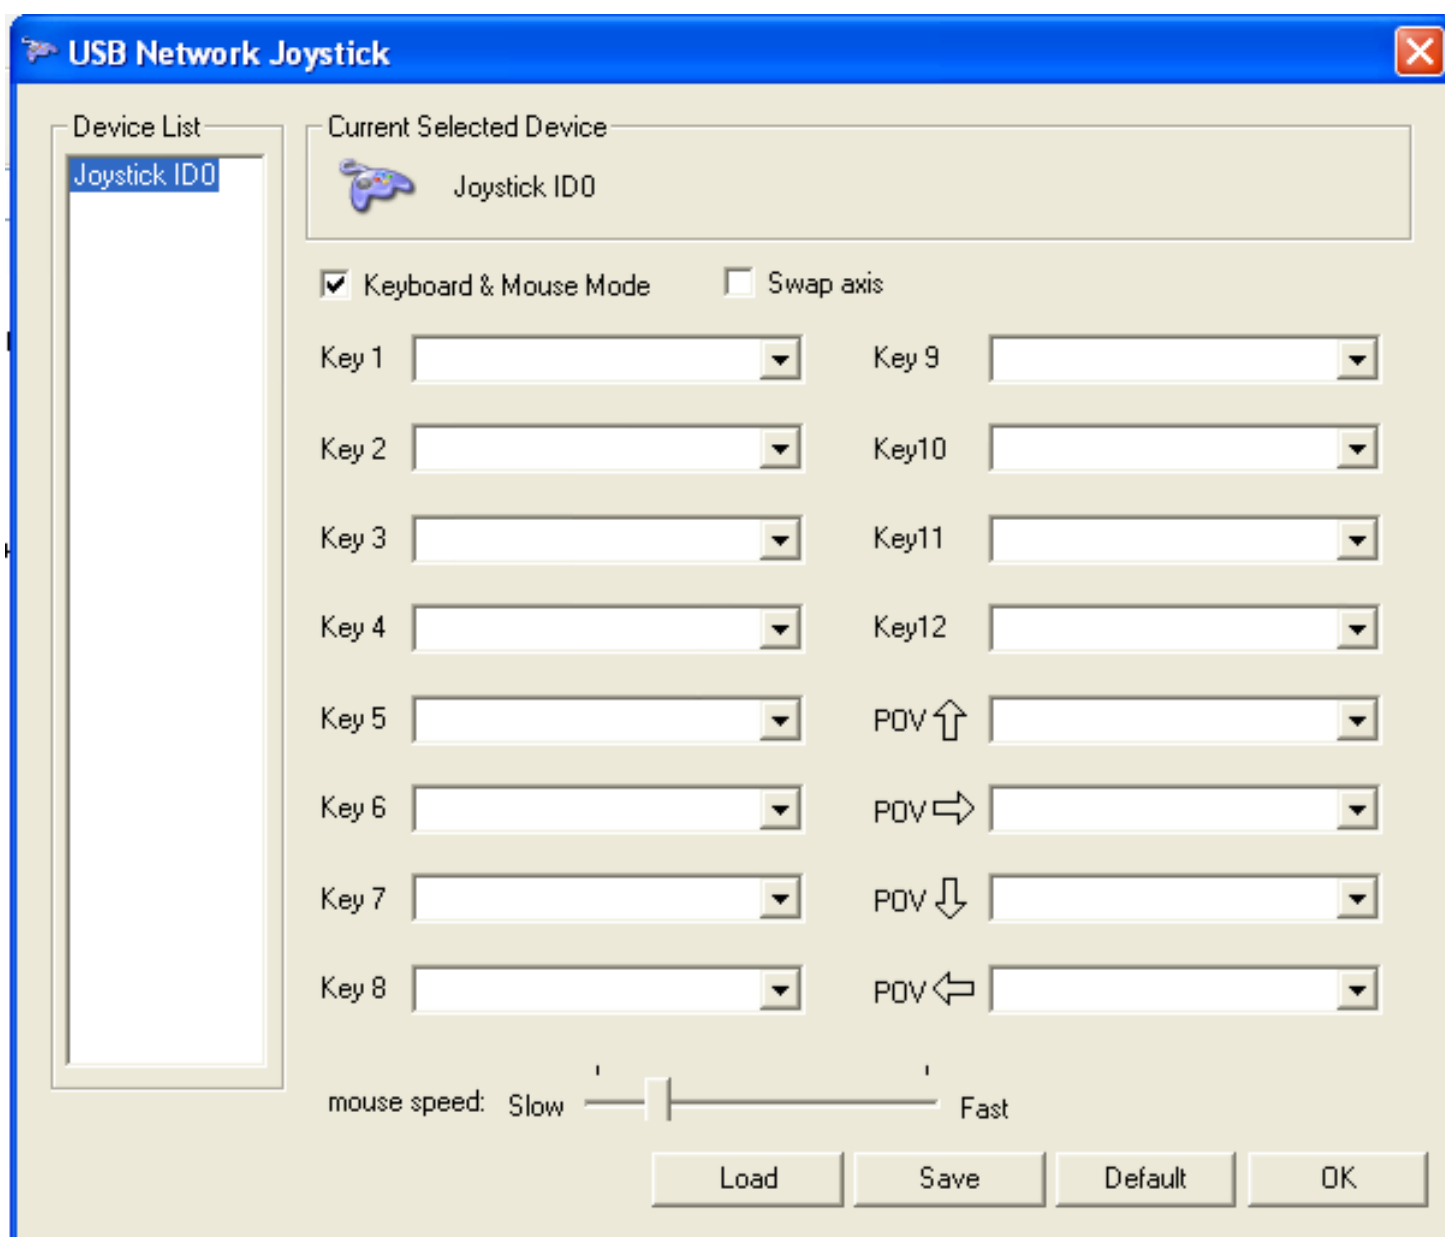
USB Network Joystick

Device List

Joystick ID0

Current Selected Device

Joystick ID0

Keyboard & Mouse Mode

Swap axis

Key 1

Key 9

Key 2

Key10

Key 3

Key11

Key 4

Key12

Key 5

POV ⇧

Key 6

POV ⇨

Key 7

POV ⇩

Key 8

POV ⇦

mouse speed: Slow

Fast

Load

Save

Default

OK